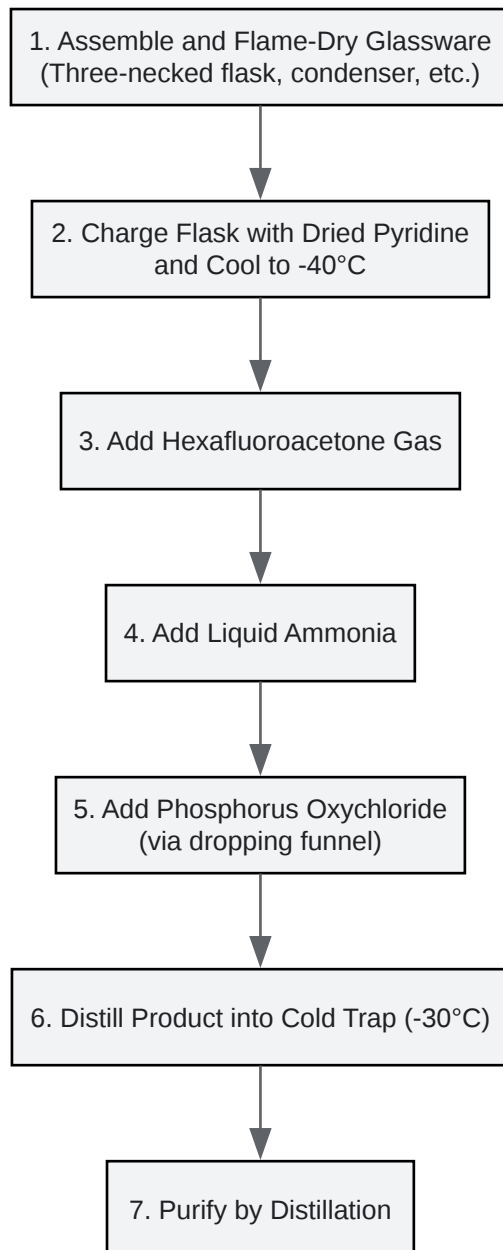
1. Assemble and Flame-Dry Glassware
(Three-necked flask, condenser, etc.)

2. Charge Flask with Dried Pyridine and Cool to -40°C

3. Add Hexafluoroacetone Gas

4. Add Liquid Ammonia

5. Add Phosphorus Oxychloride (via dropping funnel)

6. Distill Product into Cold Trap (-30°C)

7. Purify by Distillation